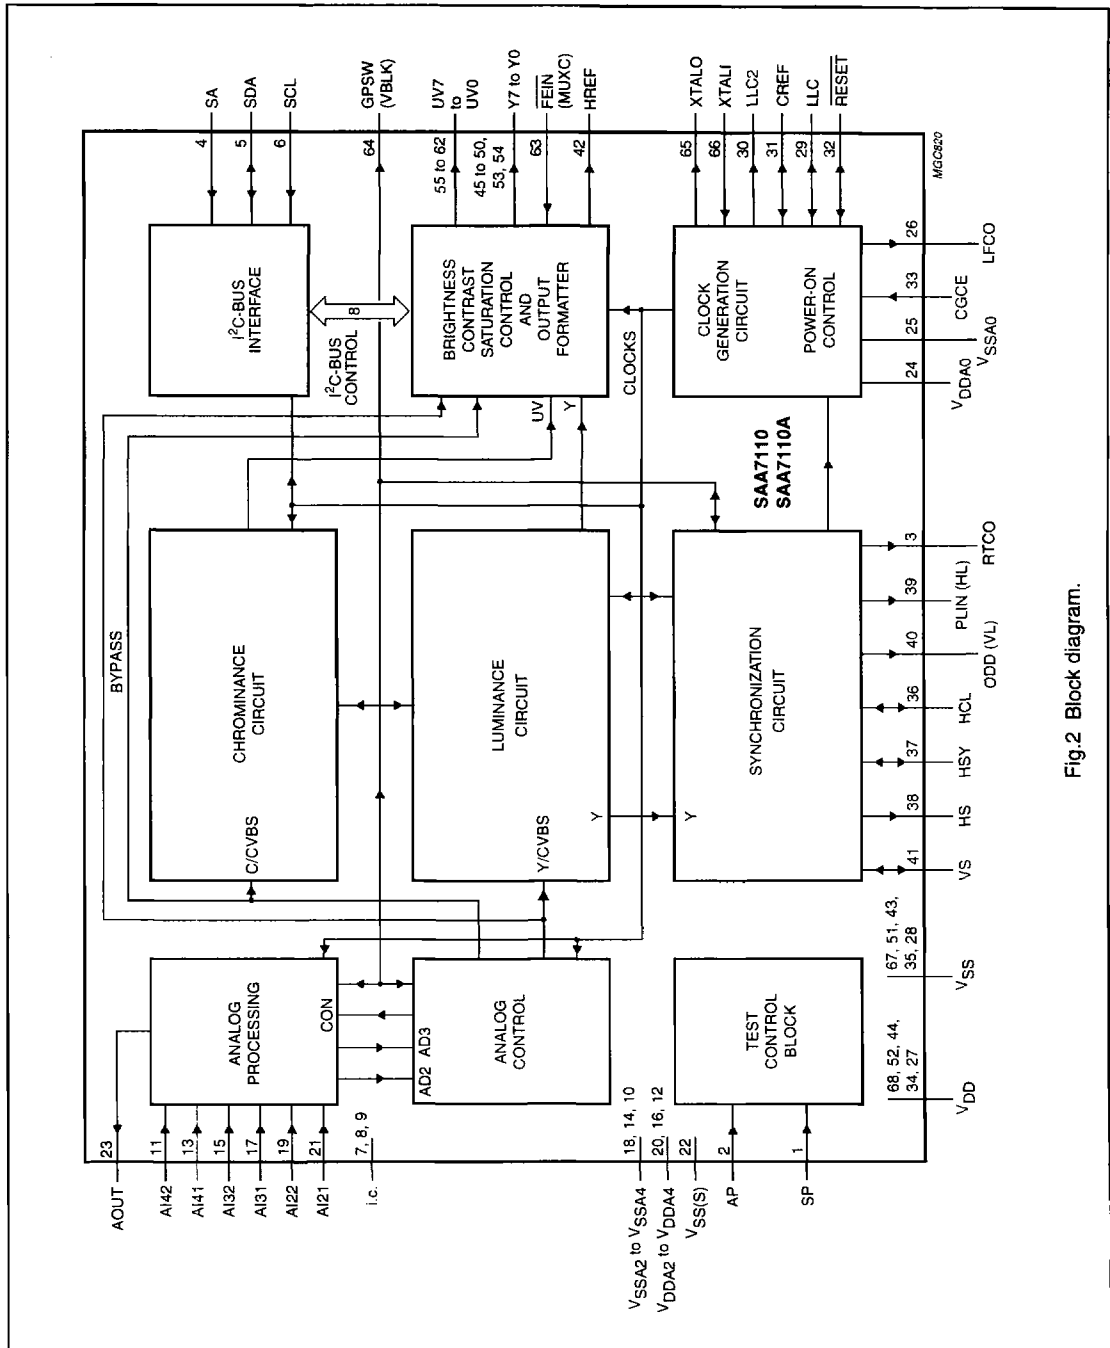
SA
SDA
SCL
GPSW (VBLK)
UV7 to UV0
Y7 to Y0
$\overline{FEIN}$ (MUXC)
HREF
XTALO
XTALI
LLC2
CREF
LLC
$\overline{RESET}$
MGC620
4
5
6
64
55 to 62
45 to 50, 53, 54
63
42
65
66
30
31
29
32
I$^2$C-BUS INTERFACE
8
I$^2$C-BUS CONTROL
BRIGHTNESS CONTRAST SATURATION CONTROL AND OUTPUT FORMATTER
UV
Y
CLOCKS
CLOCK GENERATION CIRCUIT
POWER-ON CONTROL
26
LFCO
33
CGCE
25
$V_{SSA0}$
24
$V_{DDA0}$
SAA7110
SAA7110A
BYPASS
CHROMINANCE CIRCUIT
C/CVBS
LUMINANCE CIRCUIT
Y/CVBS
Y
Y
SYNCHRONIZATION CIRCUIT
3
RTCO
39
PLIN (HL)
40
ODD (VL)
36
HCL
37
HSY
38
HS
41
VS
ANALOG PROCESSING
CON
AD2 AD3
ANALOG CONTROL
TEST CONTROL BLOCK
67, 51, 43, 35, 28
$V_{SS}$
68, 52, 44, 34, 27
$V_{DD}$
AOUT 23
AI42 11
AI41 13
AI32 15
AI31 17
AI22 19
AI21 21
i.c. 7, 8, 9
$V_{SSA2}$ to $V_{SSA4}$ 18, 14, 10
$V_{DDA2}$ to $V_{DDA4}$ 20, 16, 12
$V_{SS(S)}$ 22
AP 2
SP 1

Fig.2 Block diagram.